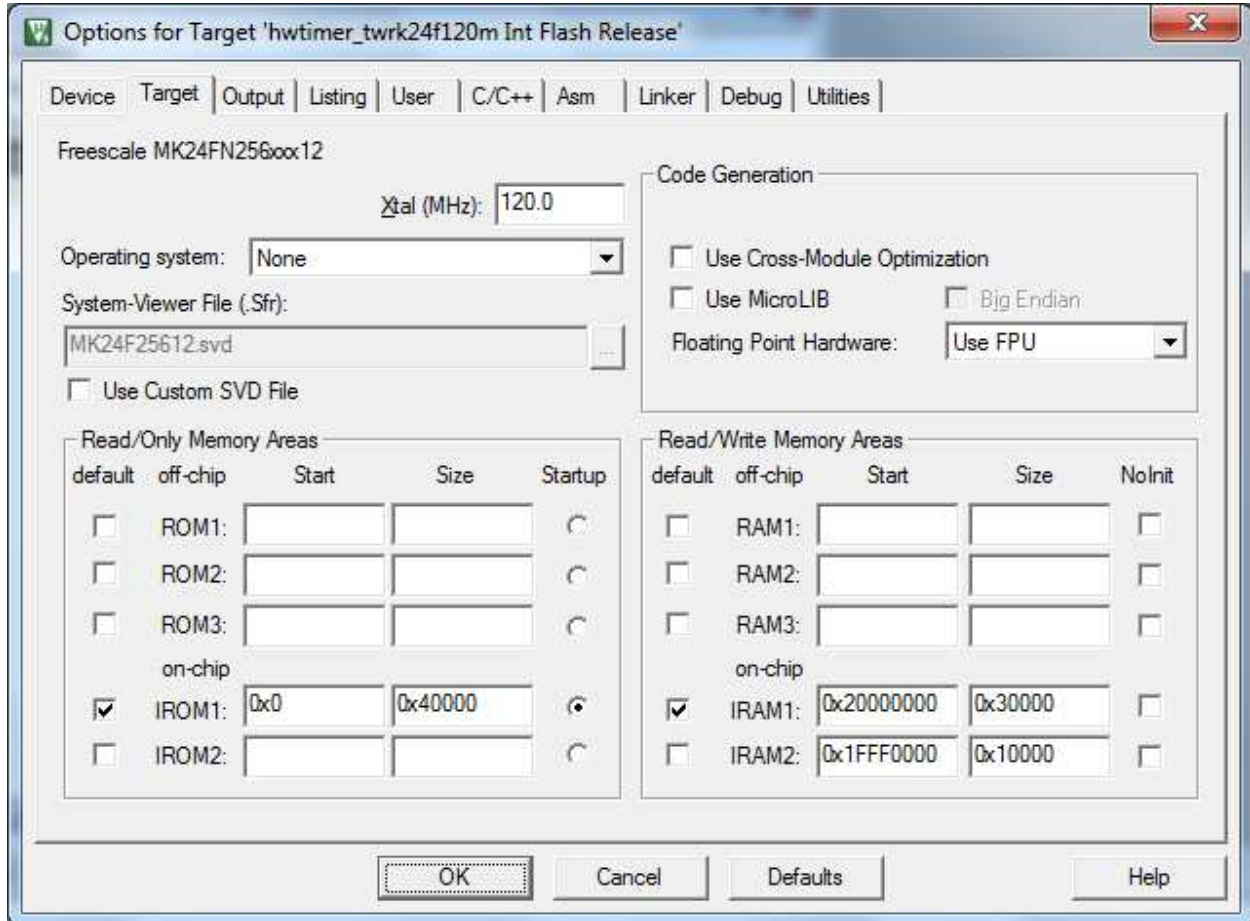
Options for Target 'hwtimer_twrk24f120m Int Flash Release'

Device | Target | Output | Listing | User | C/C++ | Asm | Linker | Debug | Utilities

Freescale MK24FN256xxx12

Xtal (MHz): 120.0

Operating system: None

System-Viewer File (.Sfr):

MK24F25612.svd

Use Custom SVD File

Code Generation

Use Cross-Module Optimization

Use MicroLIB

Big Endian

Floating Point Hardware: Use FPU

Read/Only Memory Areas

| default | off-chip | Start | Size | Startup |
|---|---|---|---|---|
| | ROM1: | | | |
| | ROM2: | | | |
| | ROM3: | | | |
| | on-chip | | | |
| ☑ | IROM1: | 0x0 | 0x40000 | ◉ |
| | IROM2: | | | |

Read/Write Memory Areas

| default | off-chip | Start | Size | NoInit |
|---|---|---|---|---|
| | RAM1: | | | |
| | RAM2: | | | |
| | RAM3: | | | |
| | on-chip | | | |
| ☑ | IRAM1: | 0x20000000 | 0x30000 | |
| | IRAM2: | 0x1FFF0000 | 0x10000 | |

OK | Cancel | Defaults | Help